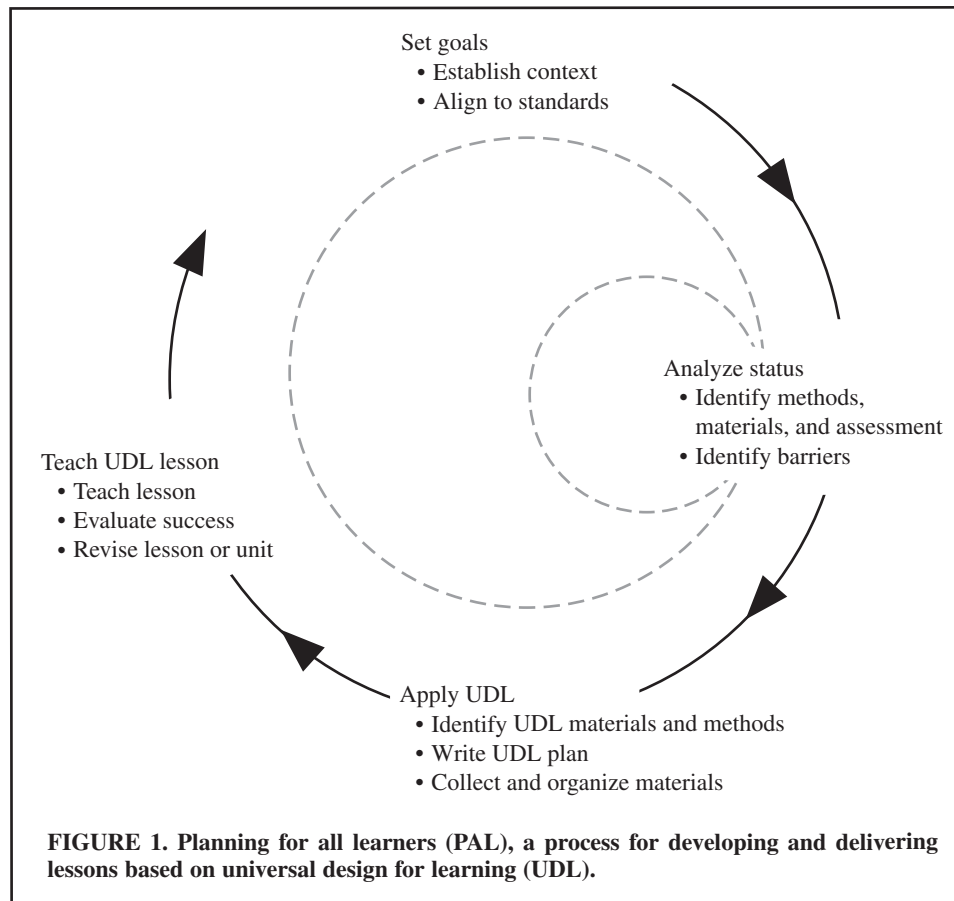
Set goals
• Establish context
• Align to standards

Analyze status
• Identify methods, materials, and assessment
• Identify barriers

Apply UDL
• Identify UDL materials and methods
• Write UDL plan
• Collect and organize materials

Teach UDL lesson
• Teach lesson
• Evaluate success
• Revise lesson or unit

FIGURE 1. Planning for all learners (PAL), a process for developing and delivering lessons based on universal design for learning (UDL).